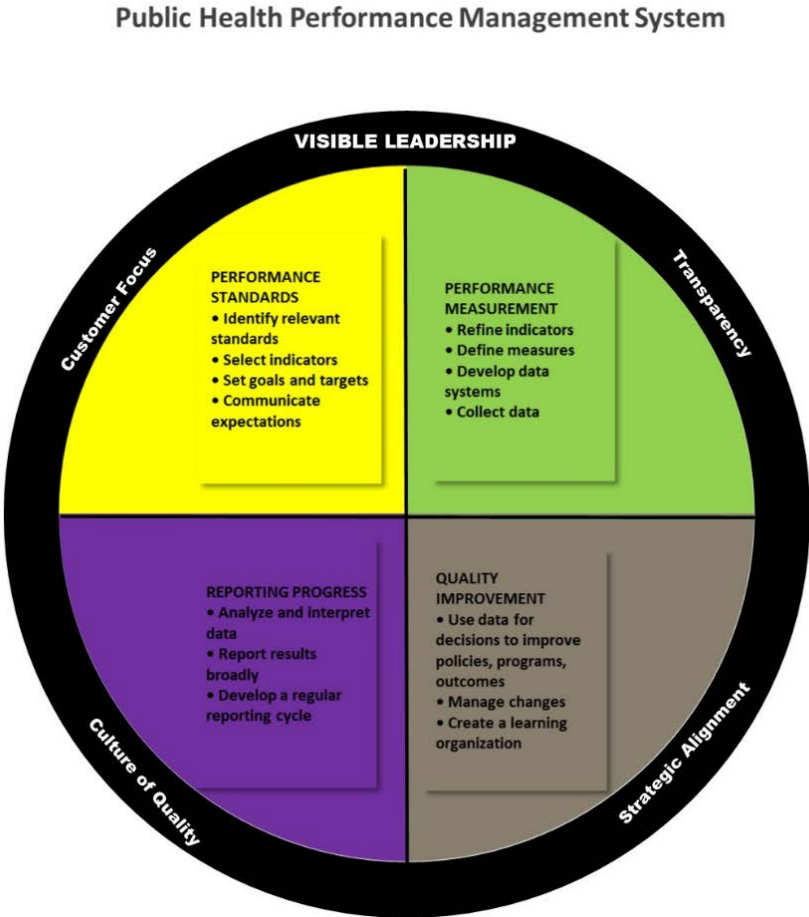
Public Health Performance Management System

VISIBLE LEADERSHIP

Customer Focus

Transparency

PERFORMANCE STANDARDS
• Identify relevant standards
• Select indicators
• Set goals and targets
• Communicate expectations

PERFORMANCE MEASUREMENT
• Refine indicators
• Define measures
• Develop data systems
• Collect data

REPORTING PROGRESS
• Analyze and interpret data
• Report results broadly
• Develop a regular reporting cycle

QUALITY IMPROVEMENT
• Use data for decisions to improve policies, programs, outcomes
• Manage changes
• Create a learning organization

Culture of Quality

Strategic Alignment